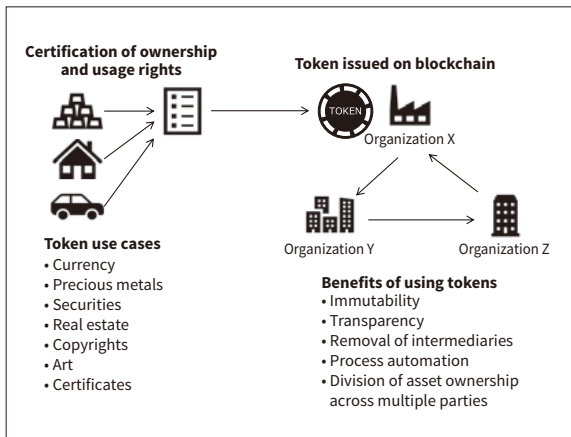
Certification of ownership and usage rights

Token issued on blockchain

TOKEN

Organization X

Organization Y

Organization Z

Token use cases
• Currency
• Precious metals
• Securities
• Real estate
• Copyrights
• Art
• Certificates

Benefits of using tokens
• Immutability
• Transparency
• Removal of intermediaries
• Process automation
• Division of asset ownership across multiple parties